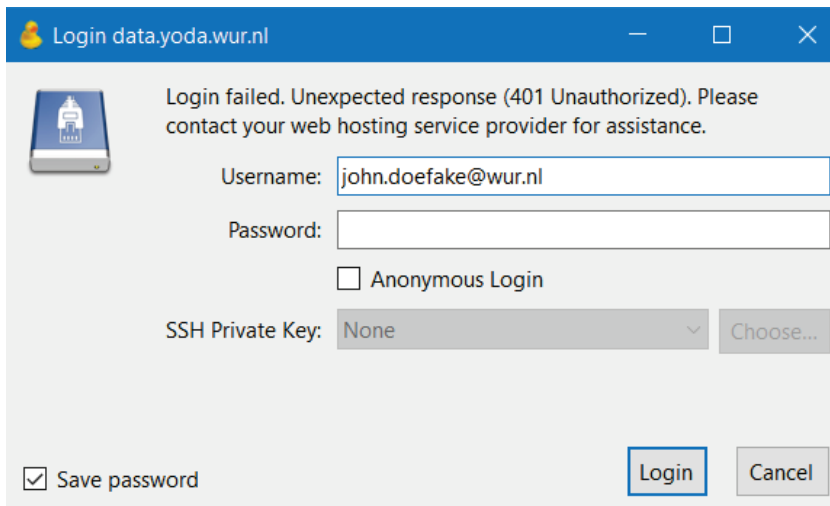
Login data.yoda.wur.nl

Login failed. Unexpected response (401 Unauthorized). Please contact your web hosting service provider for assistance.

Username: john.doefake@wur.nl

Password:

Anonymous Login

SSH Private Key: None

Choose...

Save password

Login

Cancel